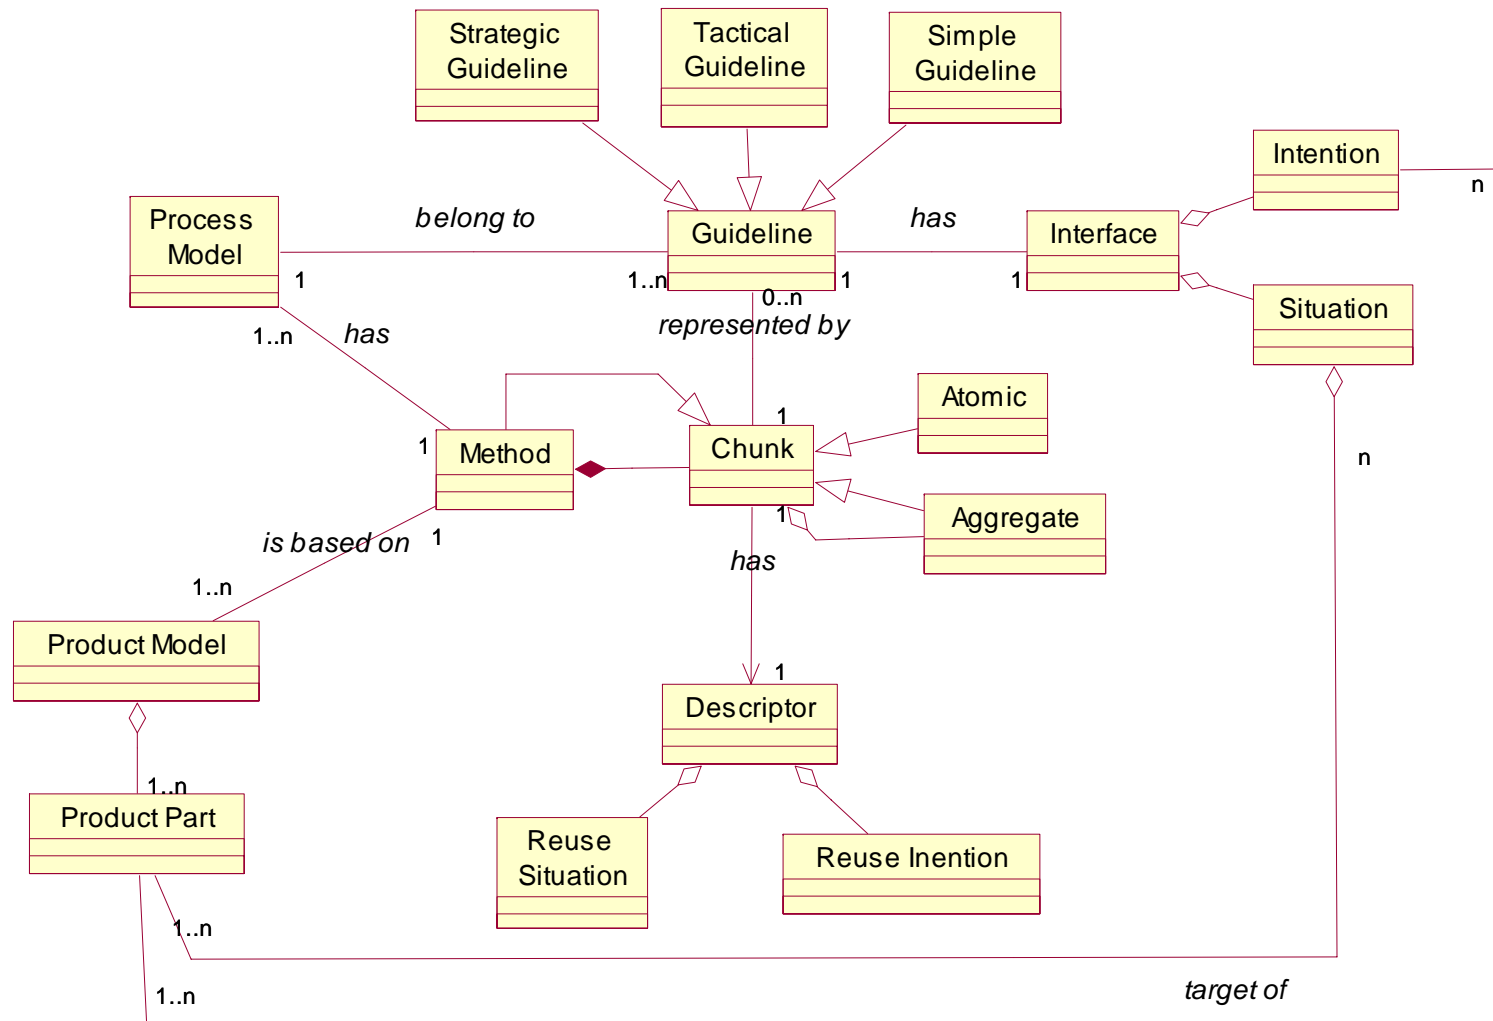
Strategic Guideline

Tactical Guideline

Simple Guideline

Intention

n

Process Model

belong to

Guideline

has

Interface

1

1..n

1

1

Situation

0..n

1..n

has

represented by

1

Atomic

1

Method

Chunk

n

1

Aggregate

is based on

1

has

1..n

Product Model

1

Descriptor

1..n

Product Part

Reuse Situation

Reuse Inention

1..n

1..n

target of